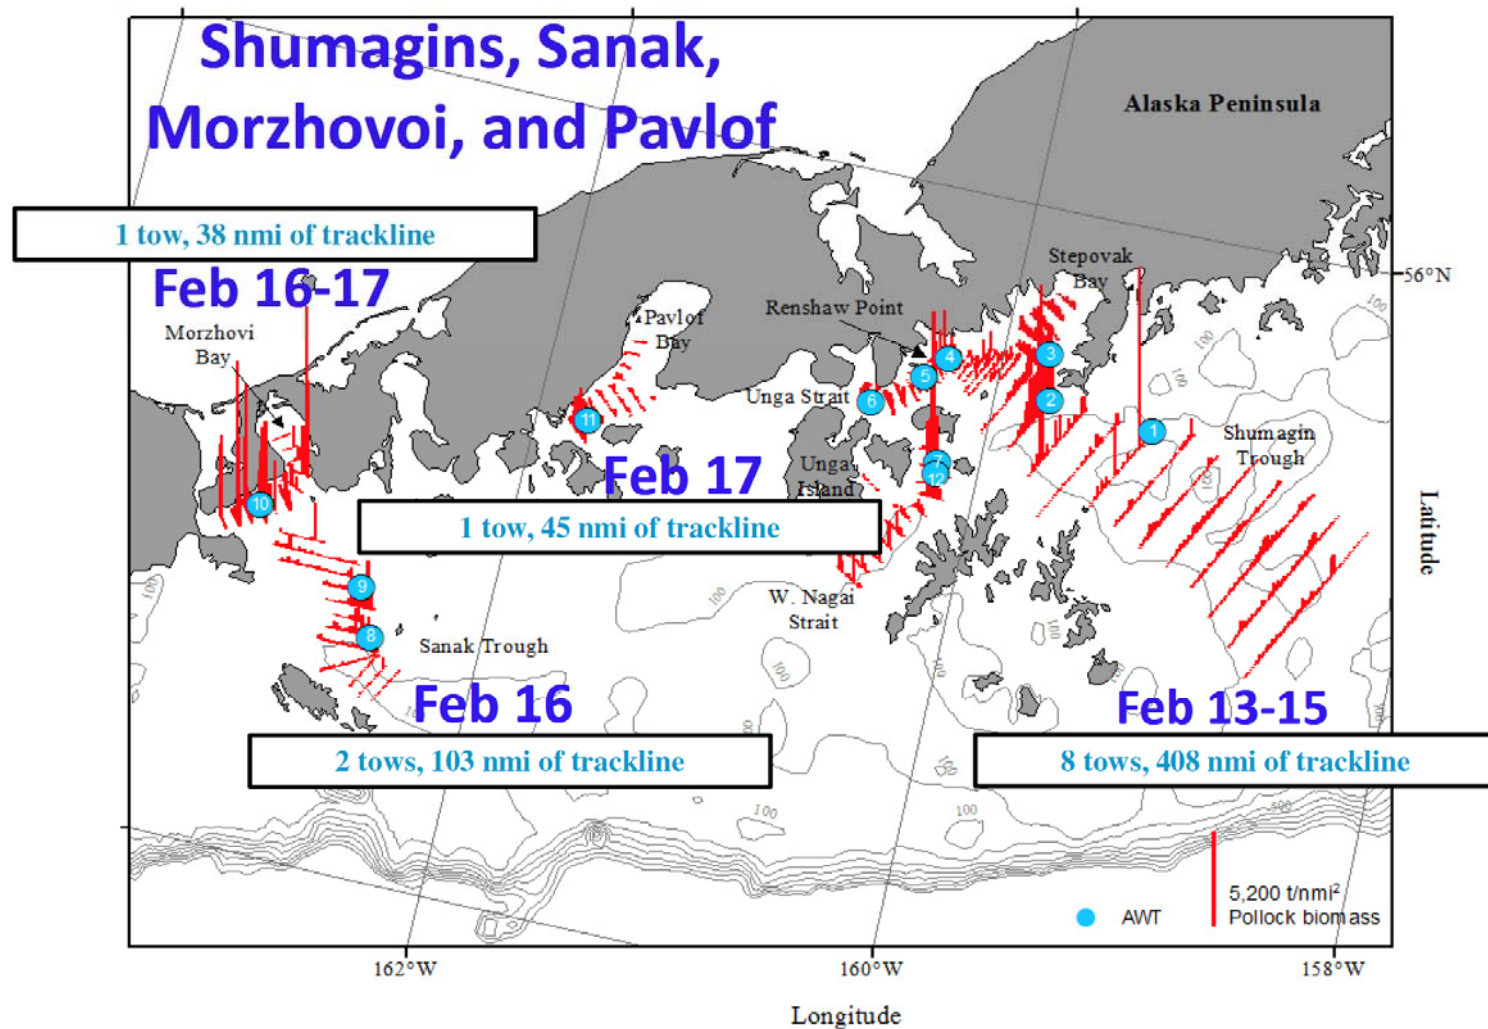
Shumagins, Sanak, Morzhovoi, and Pavlof

Alaska Peninsula

1 tow, 38 nmi of trackline

Feb 16-17

Morzhovi Bay

Pavlof Bay

Renshaw Point

Stepovak Bay

56°N

Unga Strait

Shumagin Trough

Feb 17

Unga Island

1 tow, 45 nmi of trackline

W. Nagai Strait

Sanak Trough

Feb 16

Feb 13-15

2 tows, 103 nmi of trackline

8 tows, 408 nmi of trackline

1 2 3 4 5 6 7 8 9 10 11 12

100

5,200 t/nmi$^2$
Pollock biomass

AWT

Latitude

162°W

160°W

158°W

Longitude